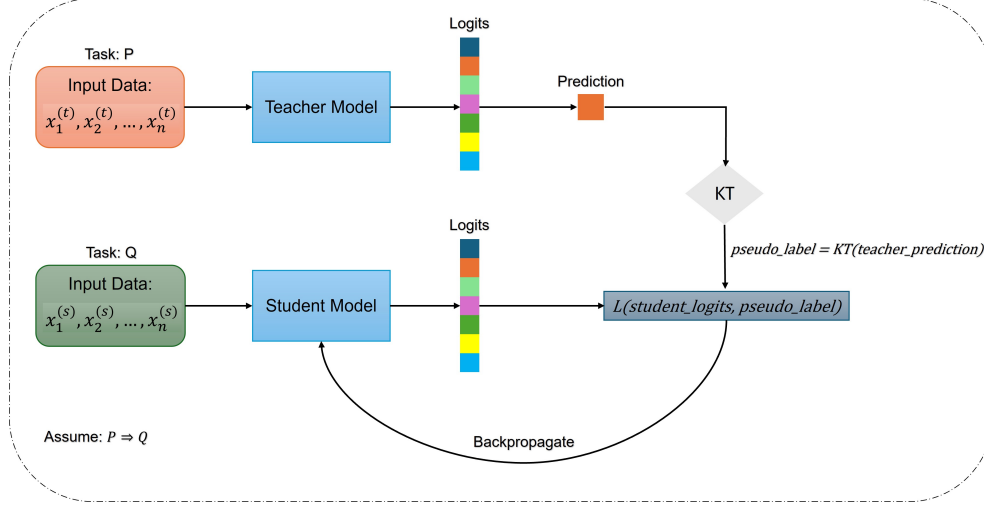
Task: P

Input Data:
$x_1^{(t)}, x_2^{(t)}, \dots, x_n^{(t)}$

Teacher Model

Logits

Prediction

KT

$pseudo\_label = KT(teacher\_prediction)$

Task: Q

Input Data:
$x_1^{(s)}, x_2^{(s)}, \dots, x_n^{(s)}$

Student Model

Logits

$L(student\_logits, pseudo\_label)$

Backpropagate

Assume: $P \Rightarrow Q$